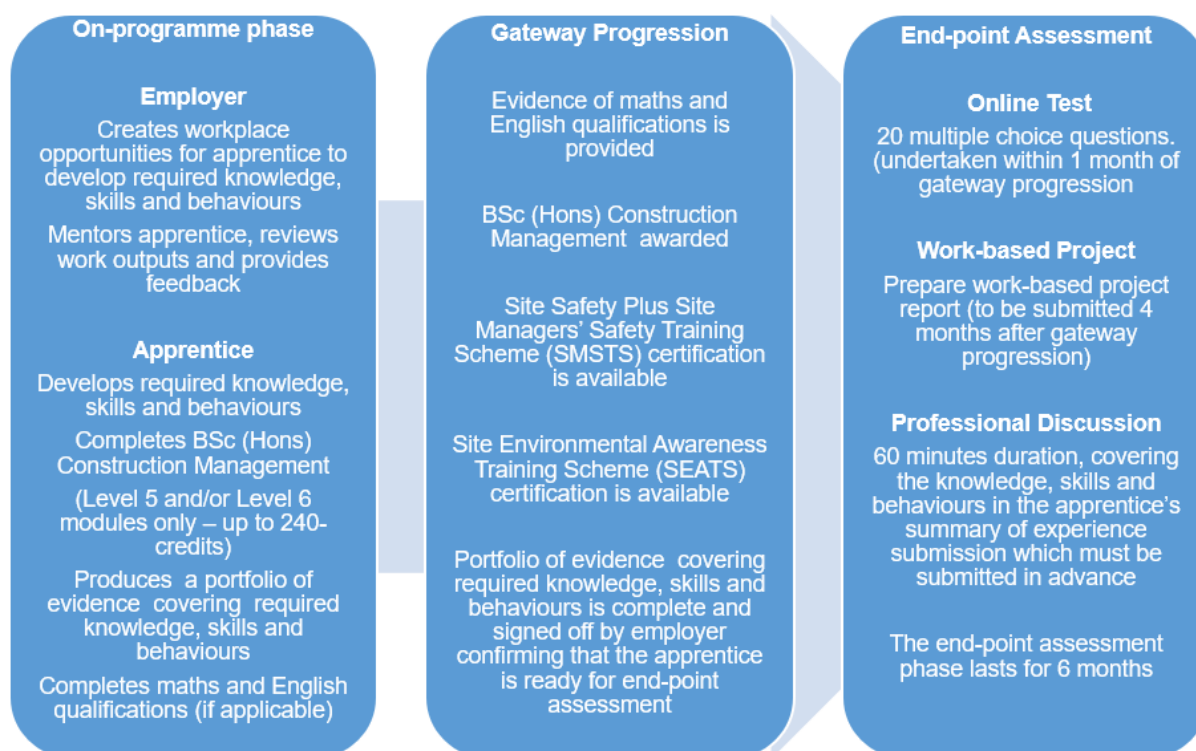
On-programme phase

Employer

Creates workplace opportunities for apprentice to develop required knowledge, skills and behaviours

Mentors apprentice, reviews work outputs and provides feedback

Apprentice

Develops required knowledge, skills and behaviours

Completes BSc (Hons) Construction Management

(Level 5 and/or Level 6 modules only – up to 240-credits)

Produces a portfolio of evidence covering required knowledge, skills and behaviours

Completes maths and English qualifications (if applicable)

Gateway Progression

Evidence of maths and English qualifications is provided

BSc (Hons) Construction Management awarded

Site Safety Plus Site Managers' Safety Training Scheme (SMSTS) certification is available

Site Environmental Awareness Training Scheme (SEATS) certification is available

Portfolio of evidence covering required knowledge, skills and behaviours is complete and signed off by employer confirming that the apprentice is ready for end-point assessment

End-point Assessment

Online Test

20 multiple choice questions. (undertaken within 1 month of gateway progression

Work-based Project

Prepare work-based project report (to be submitted 4 months after gateway progression)

Professional Discussion

60 minutes duration, covering the knowledge, skills and behaviours in the apprentice's summary of experience submission which must be submitted in advance

The end-point assessment phase lasts for 6 months